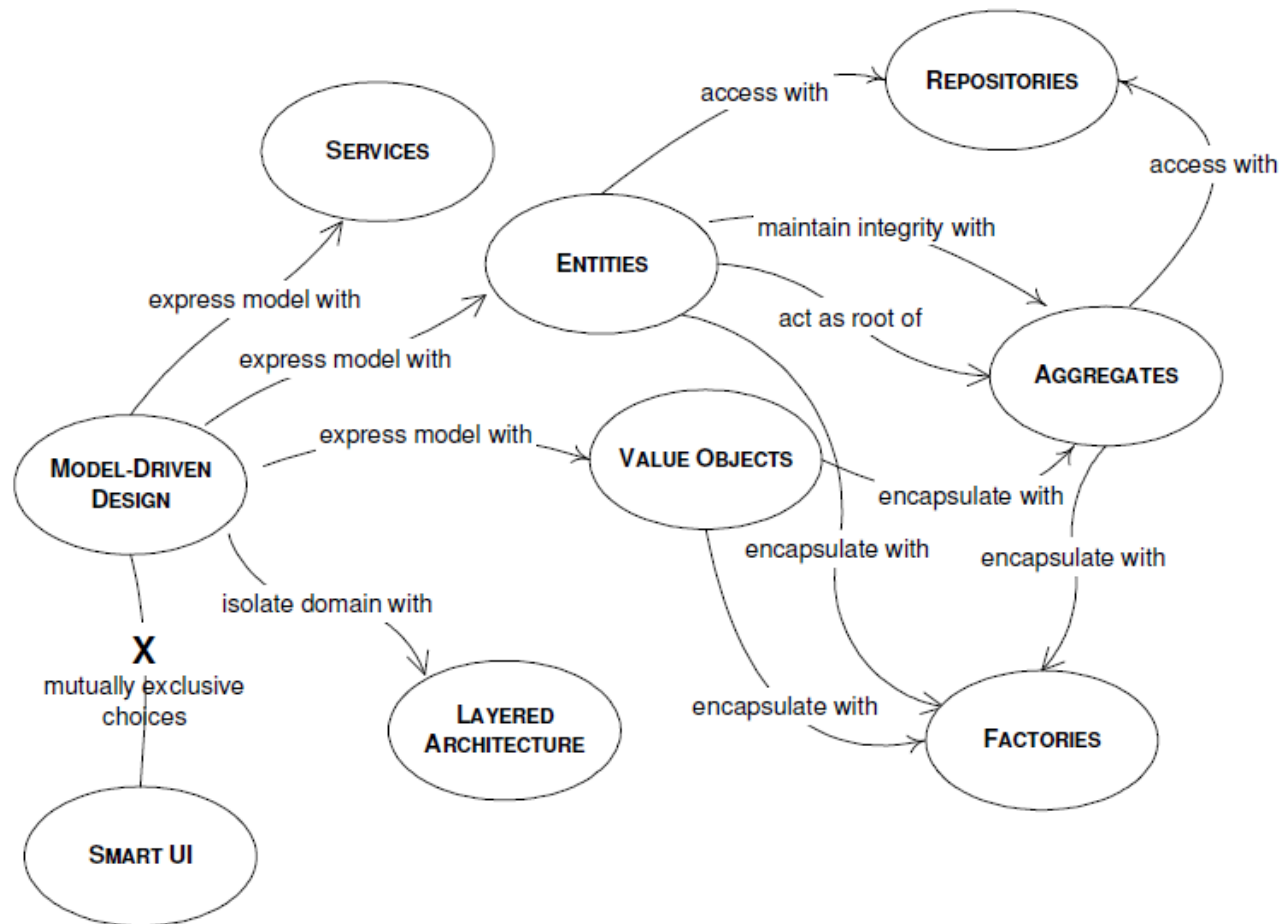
REPOSITORIES

access with

access with

SERVICES

ENTITIES

maintain integrity with

express model with

act as root of

express model with

AGGREGATES

express model with

VALUE OBJECTS

MODEL-DRIVEN DESIGN

encapsulate with

encapsulate with

encapsulate with

isolate domain with

X

mutually exclusive choices

LAYERED ARCHITECTURE

encapsulate with

FACTORIES

SMART UI